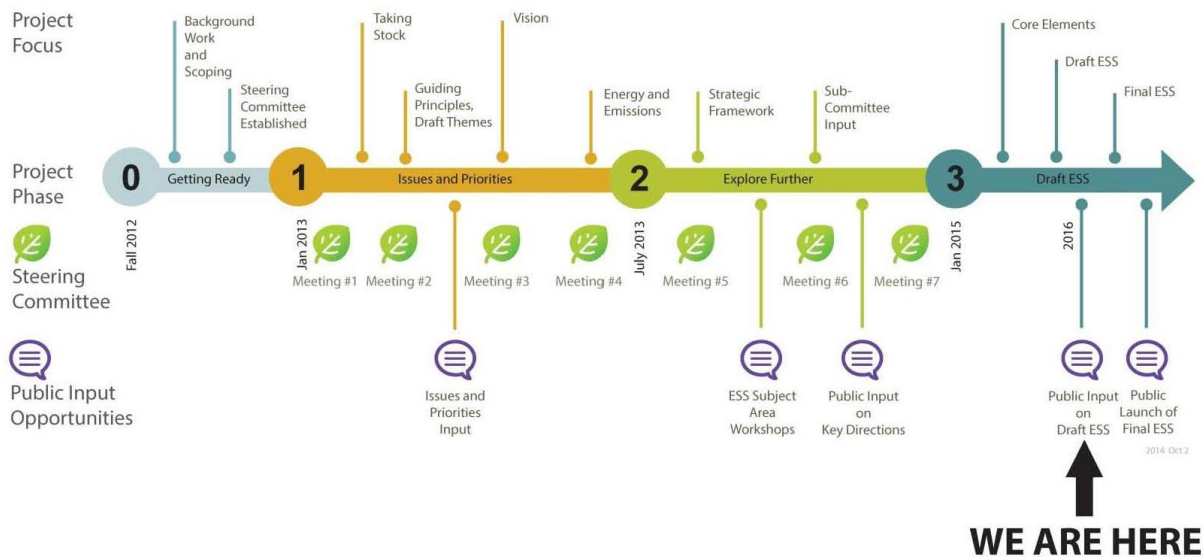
Project Focus

Background Work and Scoping

Steering Committee Established

Taking Stock

Guiding Principles, Draft Themes

Vision

Energy and Emissions

Strategic Framework

Sub-Committee Input

Core Elements

Draft ESS

Final ESS

Project Phase

0 Getting Ready

1 Issues and Priorities

2 Explore Further

3 Draft ESS

Fall 2012

Jan 2013

July 2013

Jan 2015

2016

Steering Committee

Meeting #1

Meeting #2

Meeting #3

Meeting #4

Meeting #5

Meeting #6

Meeting #7

Public Input Opportunities

Issues and Priorities Input

ESS Subject Area Workshops

Public Input on Key Directions

Public Input on Draft ESS

Public Launch of Final ESS

2014 Oct 2

WE ARE HERE